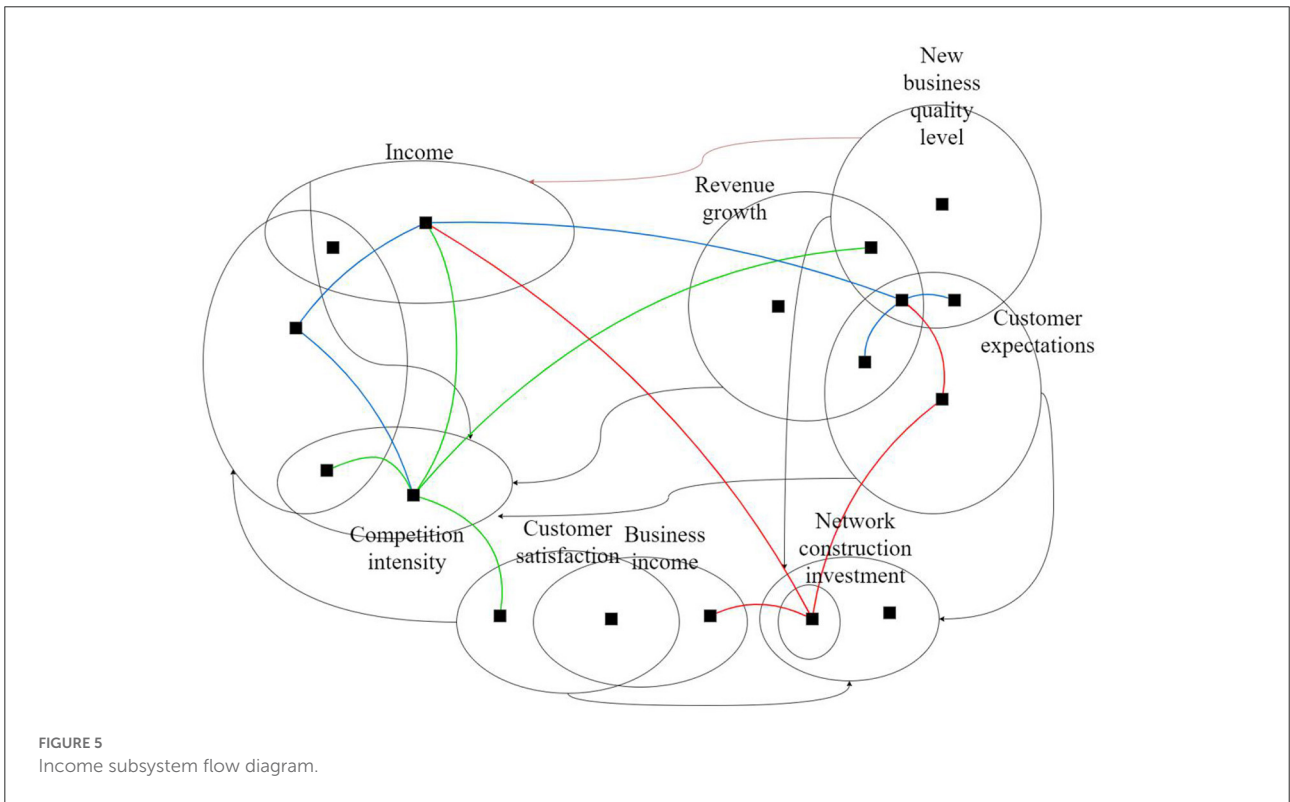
New business quality level

Income

Revenue growth

Customer expectations

Competition intensity

Customer satisfaction

Business income

Network construction investment

FIGURE 5
Income subsystem flow diagram.